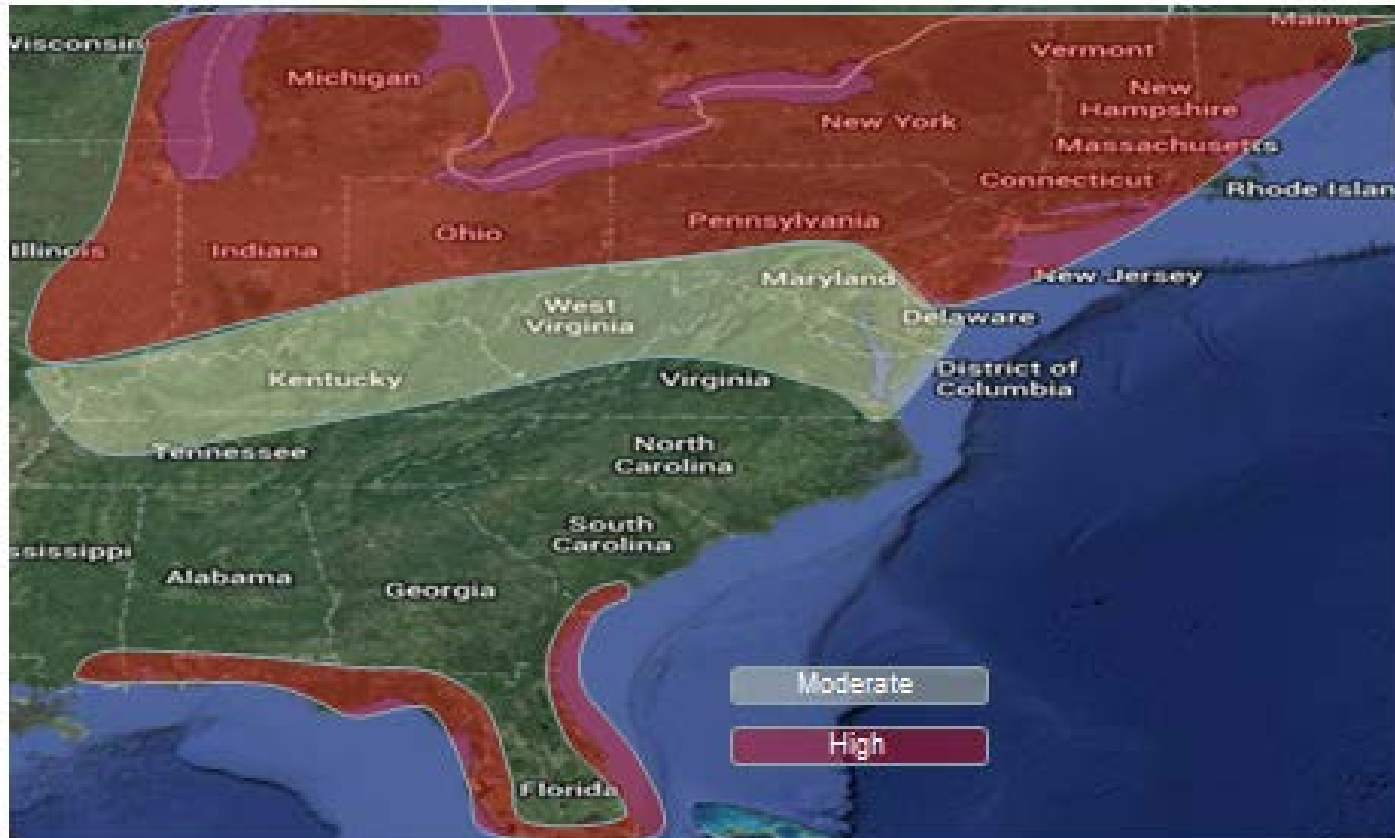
Wisconsin
Michigan
Maine
Vermont
New Hampshire
New York
Massachusetts
Connecticut
Rhode Islan
Illinois
Indiana
Ohio
Pennsylvania
New Jersey
Maryland
West Virginia
Delaware
Kentucky
Virginia
District of Columbia
Tennessee
North Carolina
South Carolina
ssissippi
Alabama
Georgia
Florida
Moderate
High